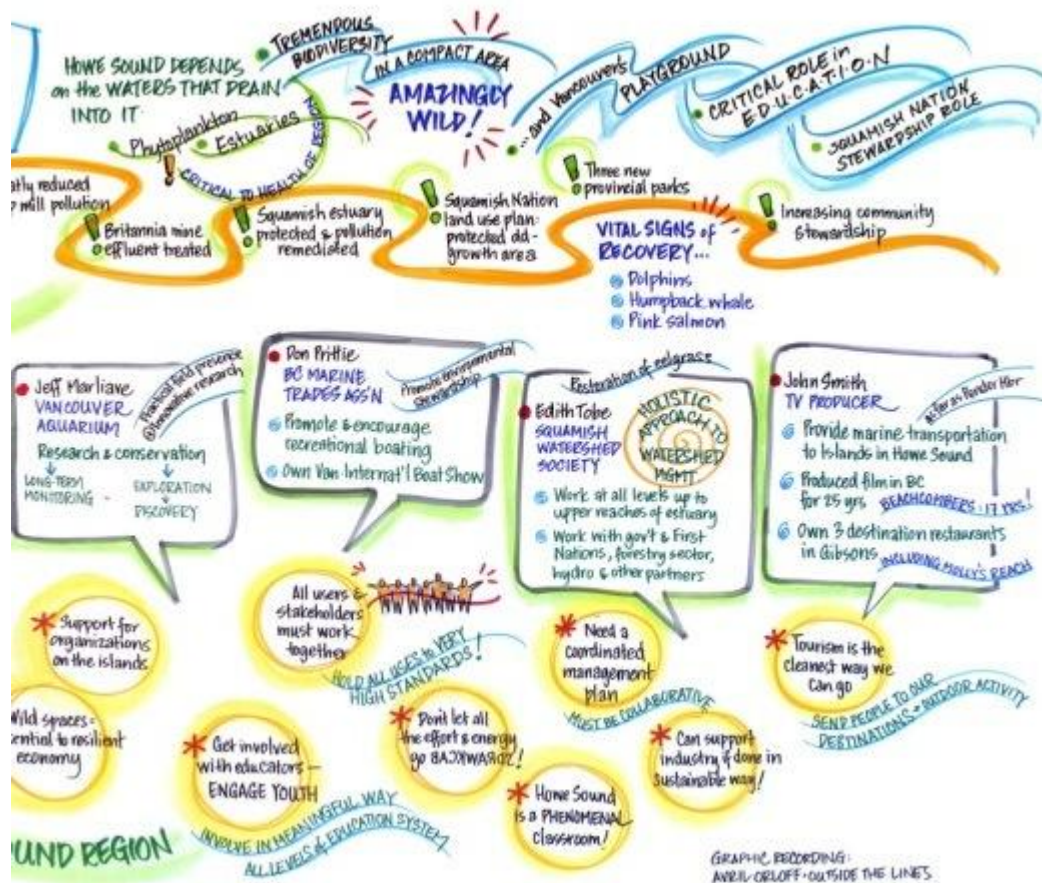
HOWE SOUND DEPENDS on the WATERS THAT DRAIN INTO IT

TREMENDOUS BIODIVERSITY IN A COMPACT AREA

AMAZINGLY WILD!

...and Vancouver's PLAYGROUND

CRITICAL ROLE in E·D·U·C·A·T·I·O·N

SQUAMISH NATION STEWARDSHIP ROLE

Phytoplankton

Estuaries

CRITICAL TO HEALTH OF REGION

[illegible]atly reduced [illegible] mill pollution

Britannia mine effluent treated

Squamish estuary protected & pollution remediated

Squamish Nation land use plan: protected old-growth area

Three new provincial parks

VITAL SIGNS of RECOVERY...
Dolphins
Humpback whale
Pink salmon

Increasing community stewardship

Jeff Marliave
VANCOUVER AQUARIUM
Practical field presence @ innovative research
Research & conservation
LONG-TERM MONITORING
EXPLORATION DISCOVERY

Don Prittie
BC MARINE TRADES ASS'N
Promote environmental stewardship
Promote & encourage recreational boating
Own Van. Internat'l Boat Show

Restoration of eelgrass
Edith Tobe
SQUAMISH WATERSHED SOCIETY
HOLISTIC APPROACH TO WATERSHED MGMT
Work at all levels up to upper reaches of estuary
Work with gov't & First Nations, forestry sector, hydro & other partners

John Smith
TV PRODUCER
As far as Pender Hbr
Provide marine transportation to islands in Howe Sound
Produced film in BC for 25 yrs BEACHCOMBERS - 17 YRS!
Own 3 destination restaurants in Gibsons INCLUDING MOLLY'S REACH

Support for organizations on the islands

All users & stakeholders must work together

HOLD ALL USES TO VERY HIGH STANDARDS!

Need a coordinated management plan
MUST BE COLLABORATIVE

Tourism is the cleanest way we can go
SEND PEOPLE TO OUR DESTINATIONS + OUTDOOR ACTIVITY

Wild spaces: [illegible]ential to resilient economy

Get involved with educators — ENGAGE YOUTH
INVOLVE IN MEANINGFUL WAY
ALL LEVELS of EDUCATION SYSTEM

Don't let all the effort & energy go BACKWARDS!

Howe Sound is a PHENOMENAL classroom!

Can support industry if done in sustainable way!

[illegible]UND REGION

GRAPHIC RECORDING:
AVRIL ORLOFF · OUTSIDE THE LINES